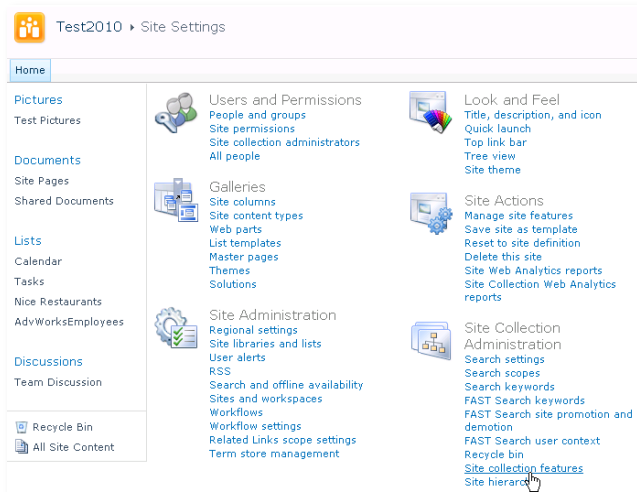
Test2010 ▸ Site Settings

Home

Pictures
Test Pictures

Documents
Site Pages
Shared Documents

Lists
Calendar
Tasks
Nice Restaurants
AdvWorksEmployees

Discussions
Team Discussion

Recycle Bin
All Site Content

Users and Permissions
People and groups
Site permissions
Site collection administrators
All people

Galleries
Site columns
Site content types
Web parts
List templates
Master pages
Themes
Solutions

Site Administration
Regional settings
Site libraries and lists
User alerts
RSS
Search and offline availability
Sites and workspaces
Workflows
Workflow settings
Related Links scope settings
Term store management

Look and Feel
Title, description, and icon
Quick launch
Top link bar
Tree view
Site theme

Site Actions
Manage site features
Save site as template
Reset to site definition
Delete this site
Site Web Analytics reports
Site Collection Web Analytics reports

Site Collection Administration
Search settings
Search scopes
Search keywords
FAST Search keywords
FAST Search site promotion and demotion
FAST Search user context
Recycle bin
Site collection features
Site hierarc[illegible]